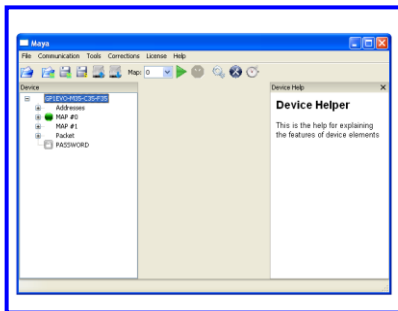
Maya

File Communication Tools Corrections License Help

Map: 0

Device

SP1EVO-M05-C35-F35

Addresses

MAP #0

MAP #1

Packet

PASSWORD

Device Help

Device Helper

This is the help for explaining the features of device elements